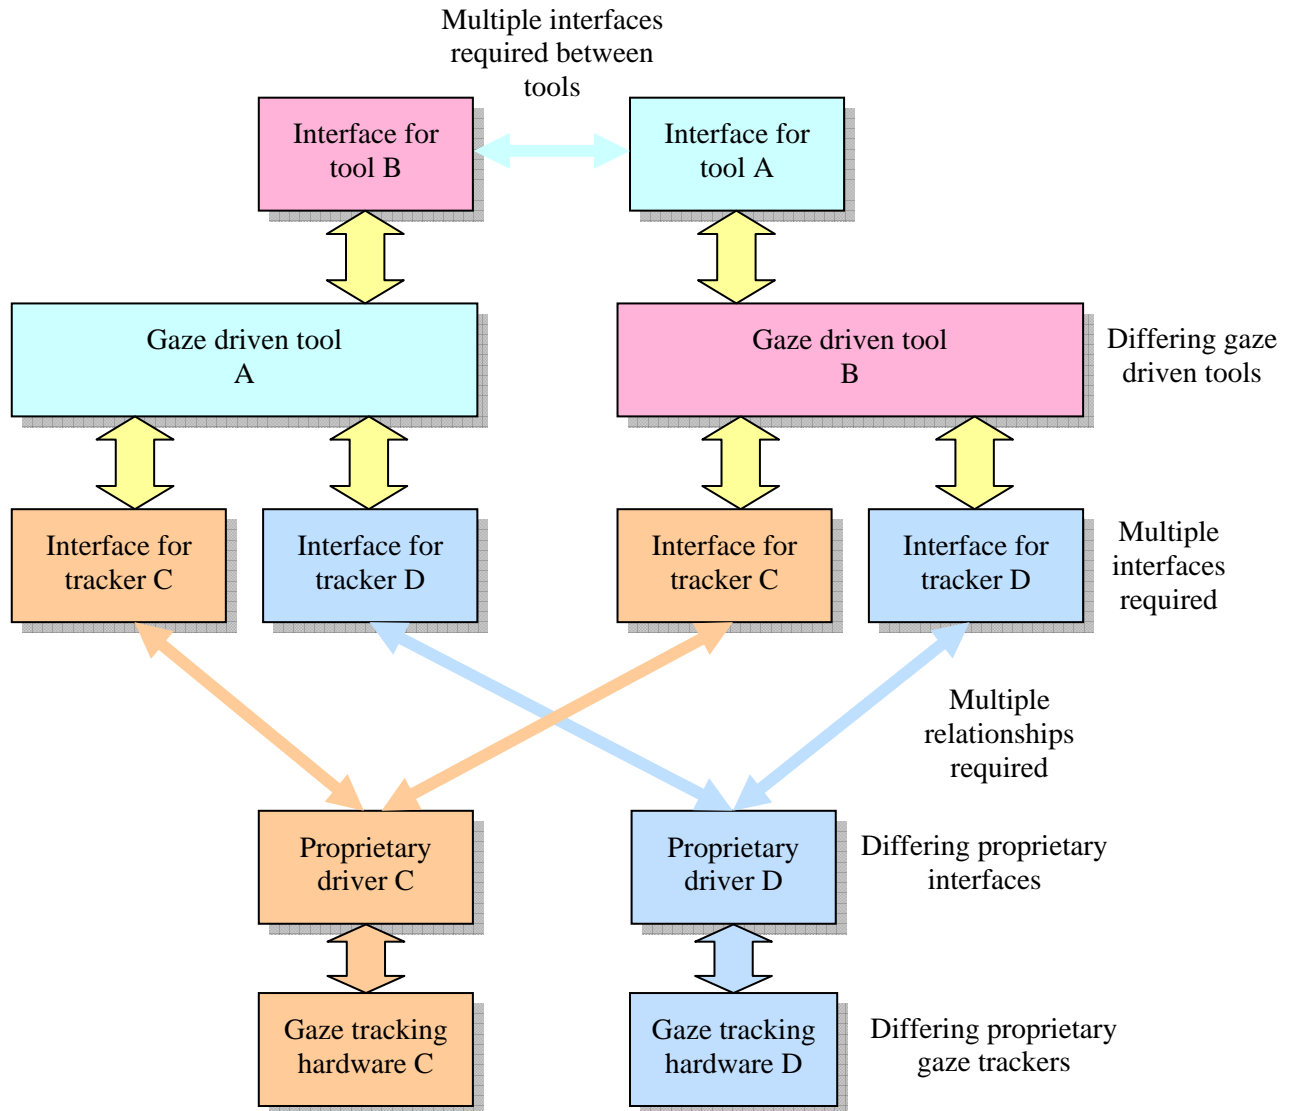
Multiple interfaces required between tools

Interface for tool B

Interface for tool A

Gaze driven tool A

Gaze driven tool B

Differing gaze driven tools

Interface for tracker C

Interface for tracker D

Interface for tracker C

Interface for tracker D

Multiple interfaces required

Multiple relationships required

Proprietary driver C

Proprietary driver D

Differing proprietary interfaces

Gaze tracking hardware C

Gaze tracking hardware D

Differing proprietary gaze trackers